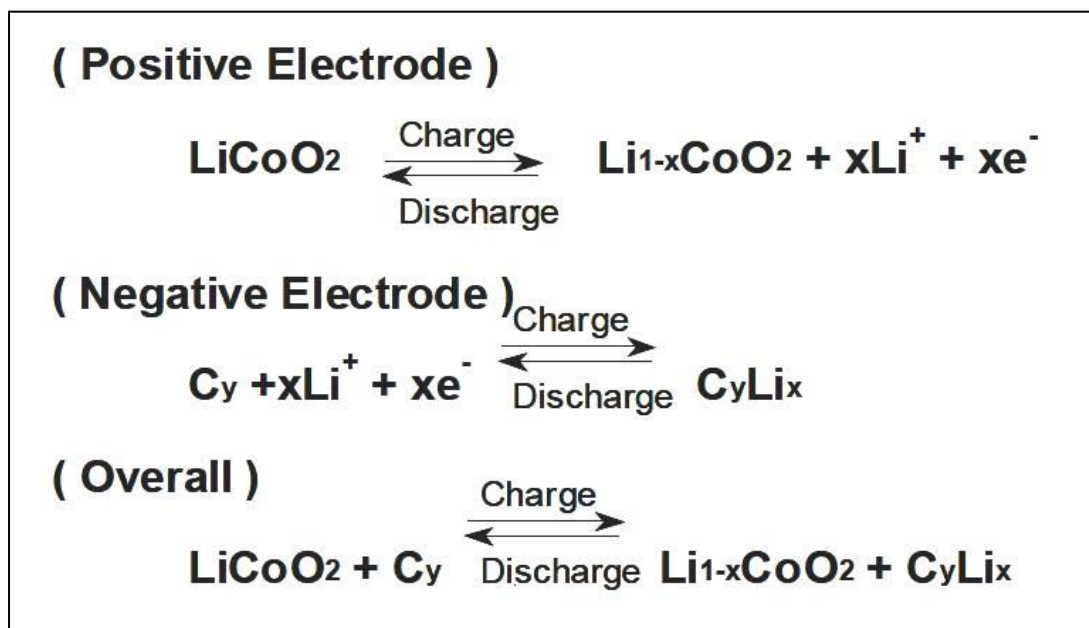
( Positive Electrode )

$LiCoO_2 \underset{\text{Discharge}}{\overset{\text{Charge}}{\rightleftharpoons}} Li_{1-x}CoO_2 + xLi^+ + xe^-$

( Negative Electrode )

$C_y + xLi^+ + xe^- \underset{\text{Discharge}}{\overset{\text{Charge}}{\rightleftharpoons}} C_yLi_x$

( Overall )

$LiCoO_2 + C_y \underset{\text{Discharge}}{\overset{\text{Charge}}{\rightleftharpoons}} Li_{1-x}CoO_2 + C_yLi_x$